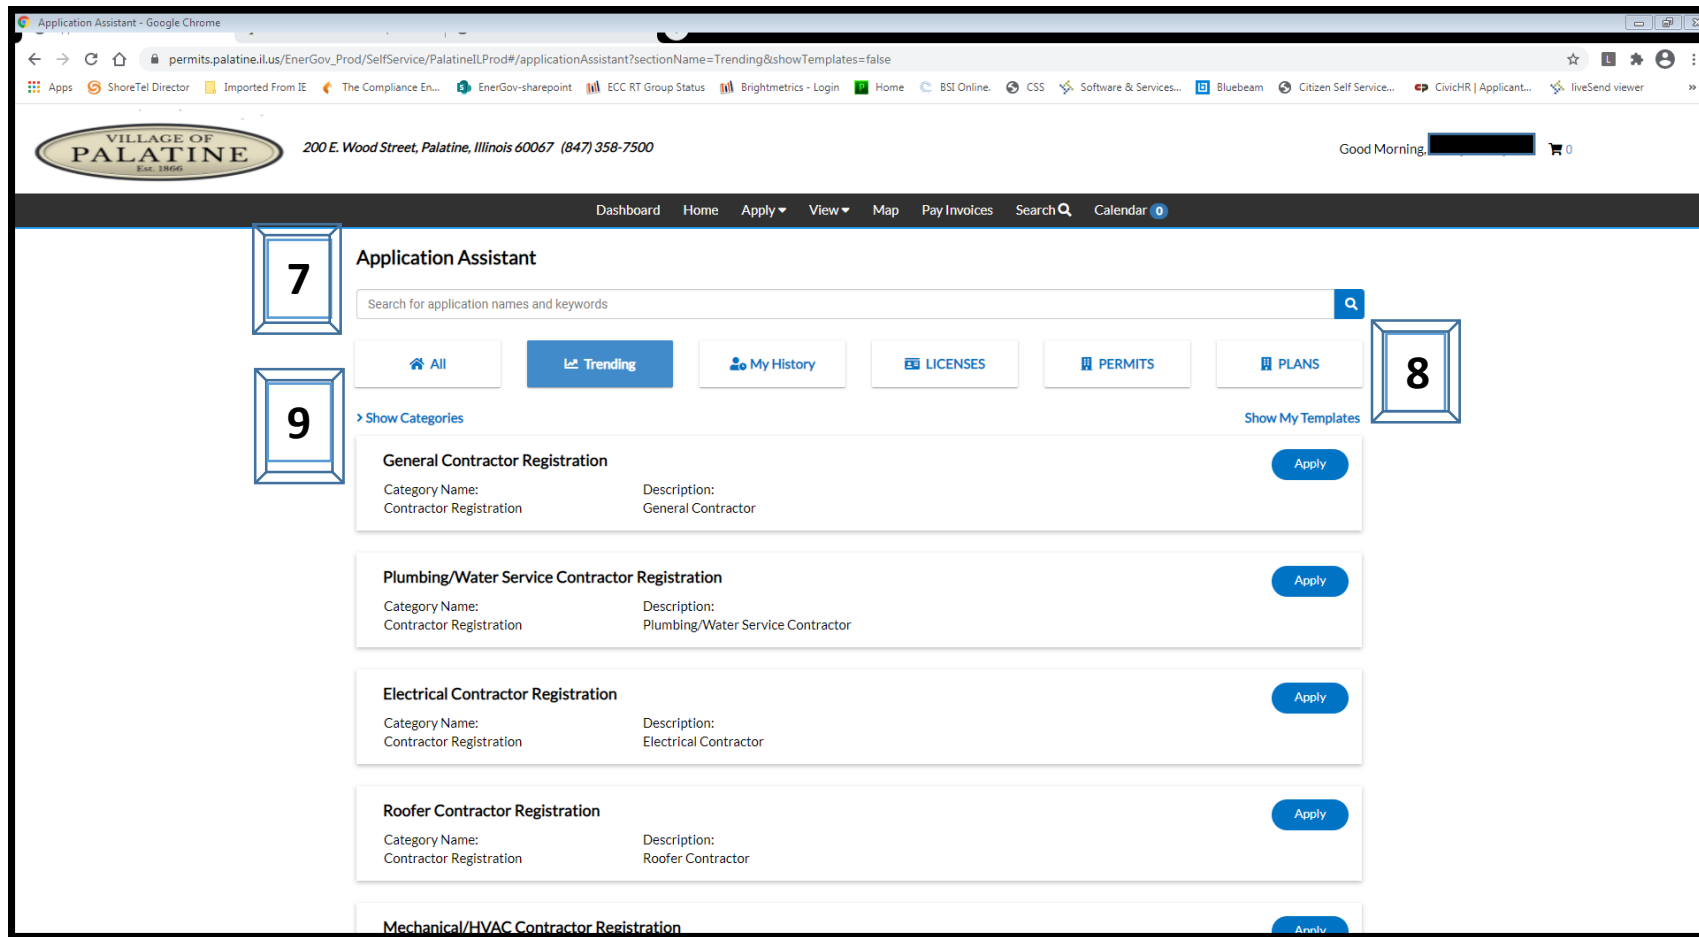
Application Assistant - Google Chrome

permits.palatine.il.us/EnerGov_Prod/SelfService/PalatineILProd#/applicationAssistant?sectionName=Trending&showTemplates=false

Apps ShoreTel Director Imported From IE The Compliance En... EnerGov-sharepoint ECC RT Group Status Brightmetrics - Login Home BSI Online. CSS Software & Services... Bluebeam Citizen Self Service... CivicHR | Applicant... liveSend viewer

VILLAGE OF PALATINE Est. 1866

200 E. Wood Street, Palatine, Illinois 60067 (847) 358-7500

Good Morning, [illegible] 0

Dashboard Home Apply View Map Pay Invoices Search Calendar 0

7

Application Assistant

Search for application names and keywords

All Trending My History LICENSES PERMITS PLANS

8

9

Show Categories

Show My Templates

General Contractor Registration
Apply
Category Name:
Contractor Registration
Description:
General Contractor

Plumbing/Water Service Contractor Registration
Apply
Category Name:
Contractor Registration
Description:
Plumbing/Water Service Contractor

Electrical Contractor Registration
Apply
Category Name:
Contractor Registration
Description:
Electrical Contractor

Roofer Contractor Registration
Apply
Category Name:
Contractor Registration
Description:
Roofer Contractor

Mechanical/HVAC Contractor Registration
Apply